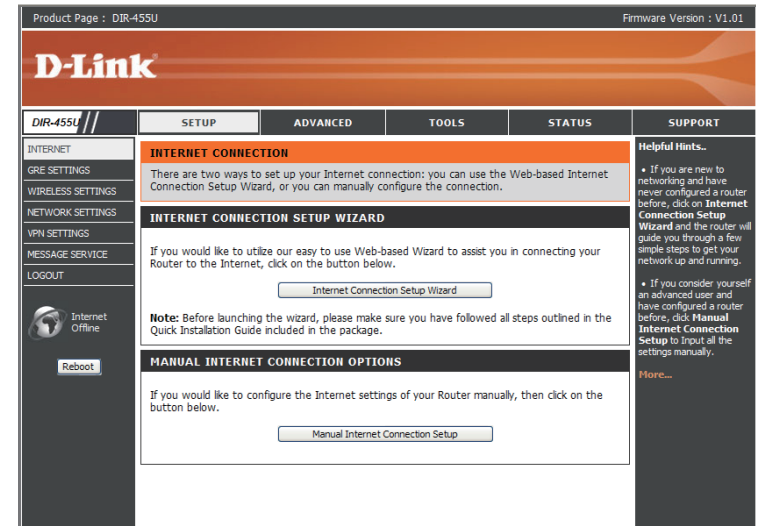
Product Page : DIR-455U

Firmware Version : V1.01

D-Link

DIR-455U

SETUP

ADVANCED

TOOLS

STATUS

SUPPORT

INTERNET

GRE SETTINGS

WIRELESS SETTINGS

NETWORK SETTINGS

VPN SETTINGS

MESSAGE SERVICE

LOGOUT

Internet Offline

Reboot

INTERNET CONNECTION

There are two ways to set up your Internet connection: you can use the Web-based Internet Connection Setup Wizard, or you can manually configure the connection.

INTERNET CONNECTION SETUP WIZARD

If you would like to utilize our easy to use Web-based Wizard to assist you in connecting your Router to the Internet, click on the button below.

Internet Connection Setup Wizard

**Note:** Before launching the wizard, please make sure you have followed all steps outlined in the Quick Installation Guide included in the package.

MANUAL INTERNET CONNECTION OPTIONS

If you would like to configure the Internet settings of your Router manually, then click on the button below.

Manual Internet Connection Setup

Helpful Hints..

• If you are new to networking and have never configured a router before, click on **Internet Connection Setup Wizard** and the router will guide you through a few simple steps to get your network up and running.

• If you consider yourself an advanced user and have configured a router before, click **Manual Internet Connection Setup** to Input all the settings manually.

More...